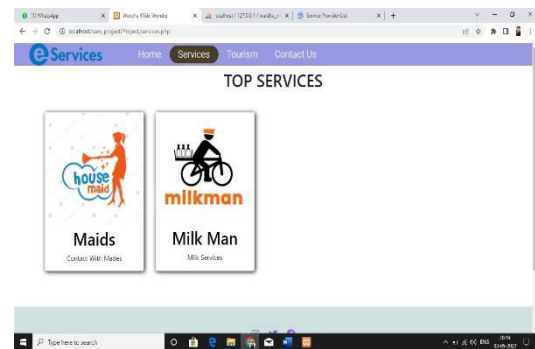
(1) WhatsApp
Marathi Wiki Wonder
localhost / 127.0.0.1 / mardha_n
Service Provider Ltd
localhost/sars_project/Project/services.php

eServices
Home
Services
Tourism
Contact Us

TOP SERVICES

house maid
Maids
Contact With Maides

milkman
Milk Man
Milk Services

Type here to search
ENG